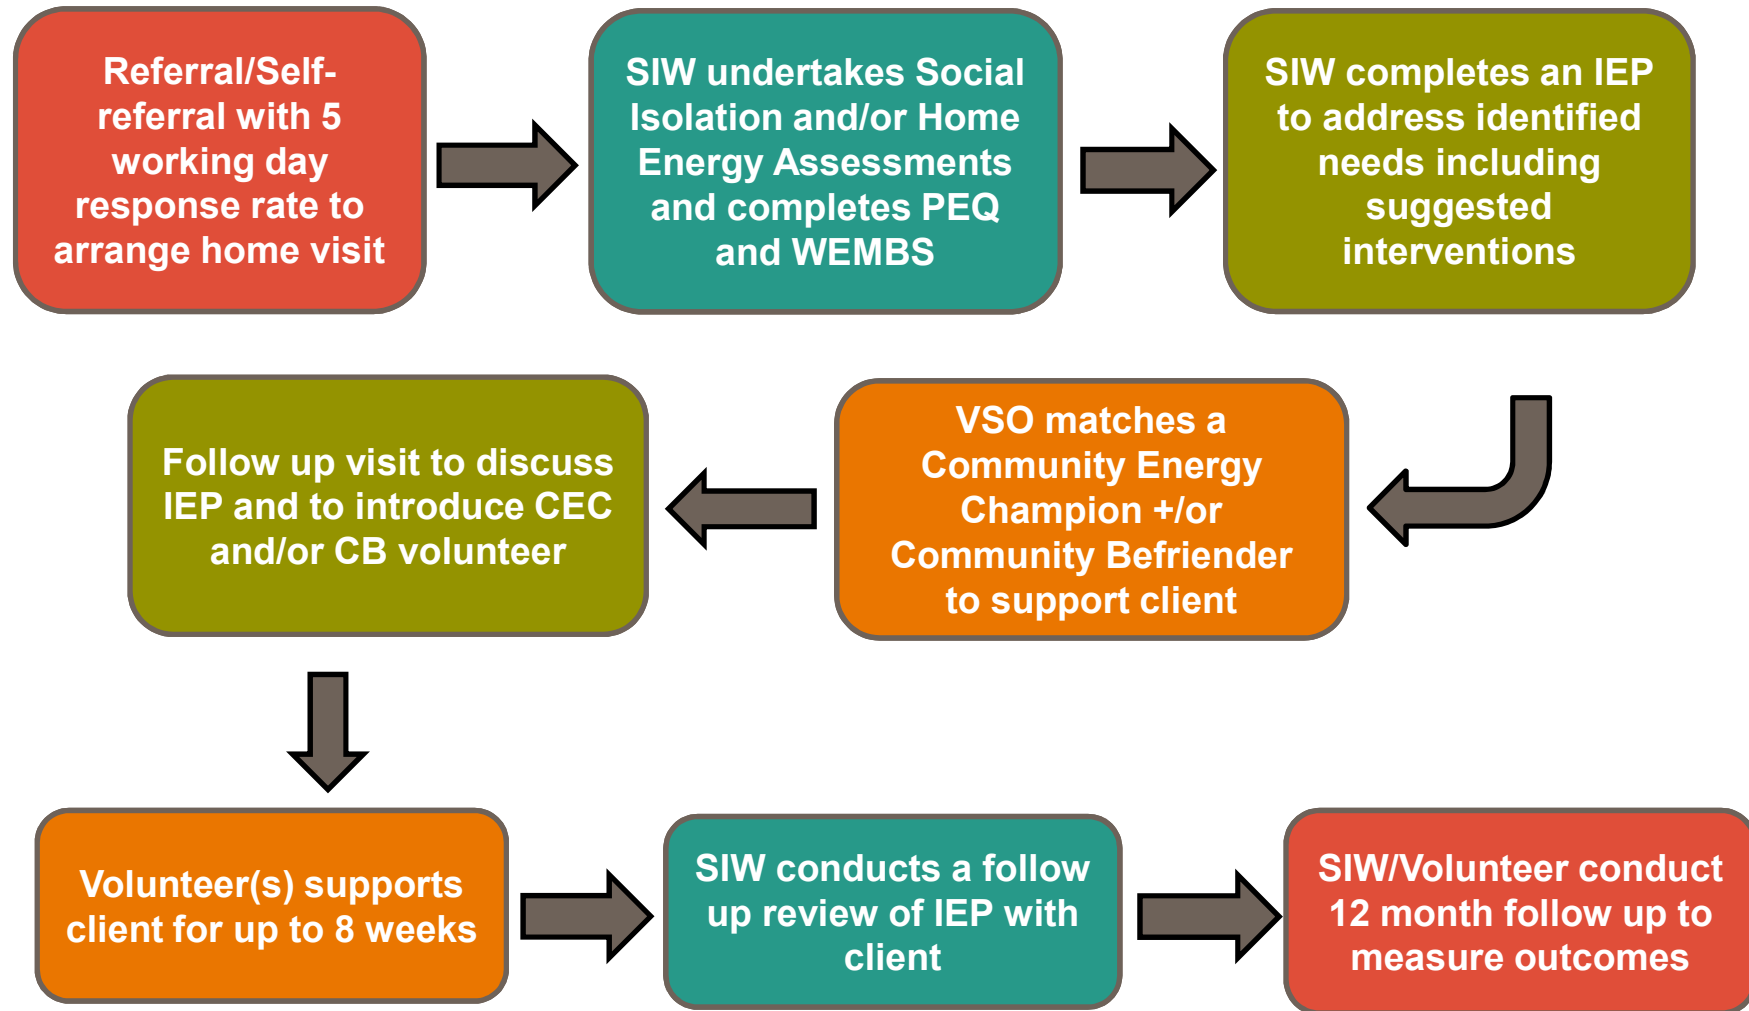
Referral/Self-referral with 5 working day response rate to arrange home visit

SIW undertakes Social Isolation and/or Home Energy Assessments and completes PEQ and WEMBS

SIW completes an IEP to address identified needs including suggested interventions

VSO matches a Community Energy Champion +/or Community Befriender to support client

Follow up visit to discuss IEP and to introduce CEC and/or CB volunteer

Volunteer(s) supports client for up to 8 weeks

SIW conducts a follow up review of IEP with client

SIW/Volunteer conduct 12 month follow up to measure outcomes